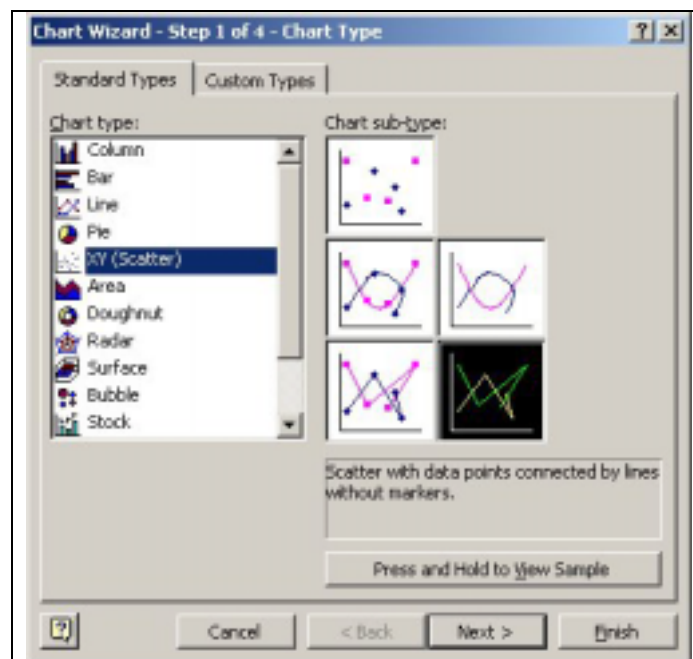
Chart Wizard - Step 1 of 4 - Chart Type
? X
Standard Types
Custom Types
Chart type:
Column
Bar
Line
Pie
XY (Scatter)
Area
Doughnut
Radar
Surface
Bubble
Stock
Chart sub-type:
Scatter with data points connected by lines without markers.
Press and Hold to View Sample
Cancel
< Back
Next >
Finish